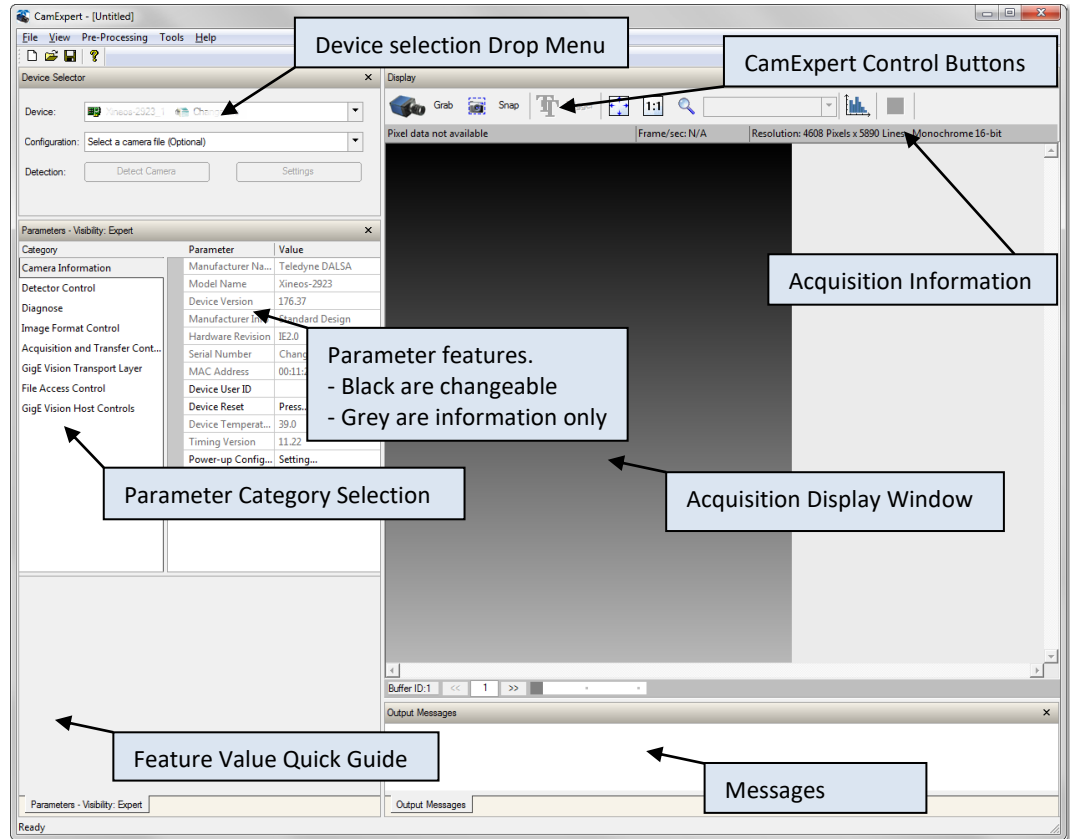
CamExpert - [Untitled]

File View Pre-Processing Tools Help

Device selection Drop Menu

CamExpert Control Buttons

Device Selector

Device: Xineos-2923_1 Chan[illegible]

Configuration: Select a camera file (Optional)

Detection: Detect Camera Settings

Display

Grab Snap 1:1

Pixel data not available Frame/sec: N/A Resolution: 4608 Pixels x 5890 Lines Monochrome 16-bit

Parameters - Visibility: Expert

| Category | Parameter | Value |
|---|---|---|
| Camera Information | Manufacturer Na... | Teledyne DALSA |
| Detector Control | Model Name | Xineos-2923 |
| Diagnose | Device Version | 176.37 |
| Image Format Control | Manufacturer Inf... | Standard Design |
| Acquisition and Transfer Cont... | Hardware Revision | IE2.0 |
| GigE Vision Transport Layer | Serial Number | Chang... |
| File Access Control | MAC Address | 00:11:2... |
| GigE Vision Host Controls | Device User ID | |
| | Device Reset | Press... |
| | Device Temperat... | 39.0 |
| | Timing Version | 11.22 |
| | Power-up Config... | Setting... |

Acquisition Information

Parameter features.
- Black are changeable
- Grey are information only

Parameter Category Selection

Acquisition Display Window

Buffer ID:1 << 1 >>

Output Messages

Feature Value Quick Guide

Messages

Parameters - Visibility: Expert

Output Messages

Ready